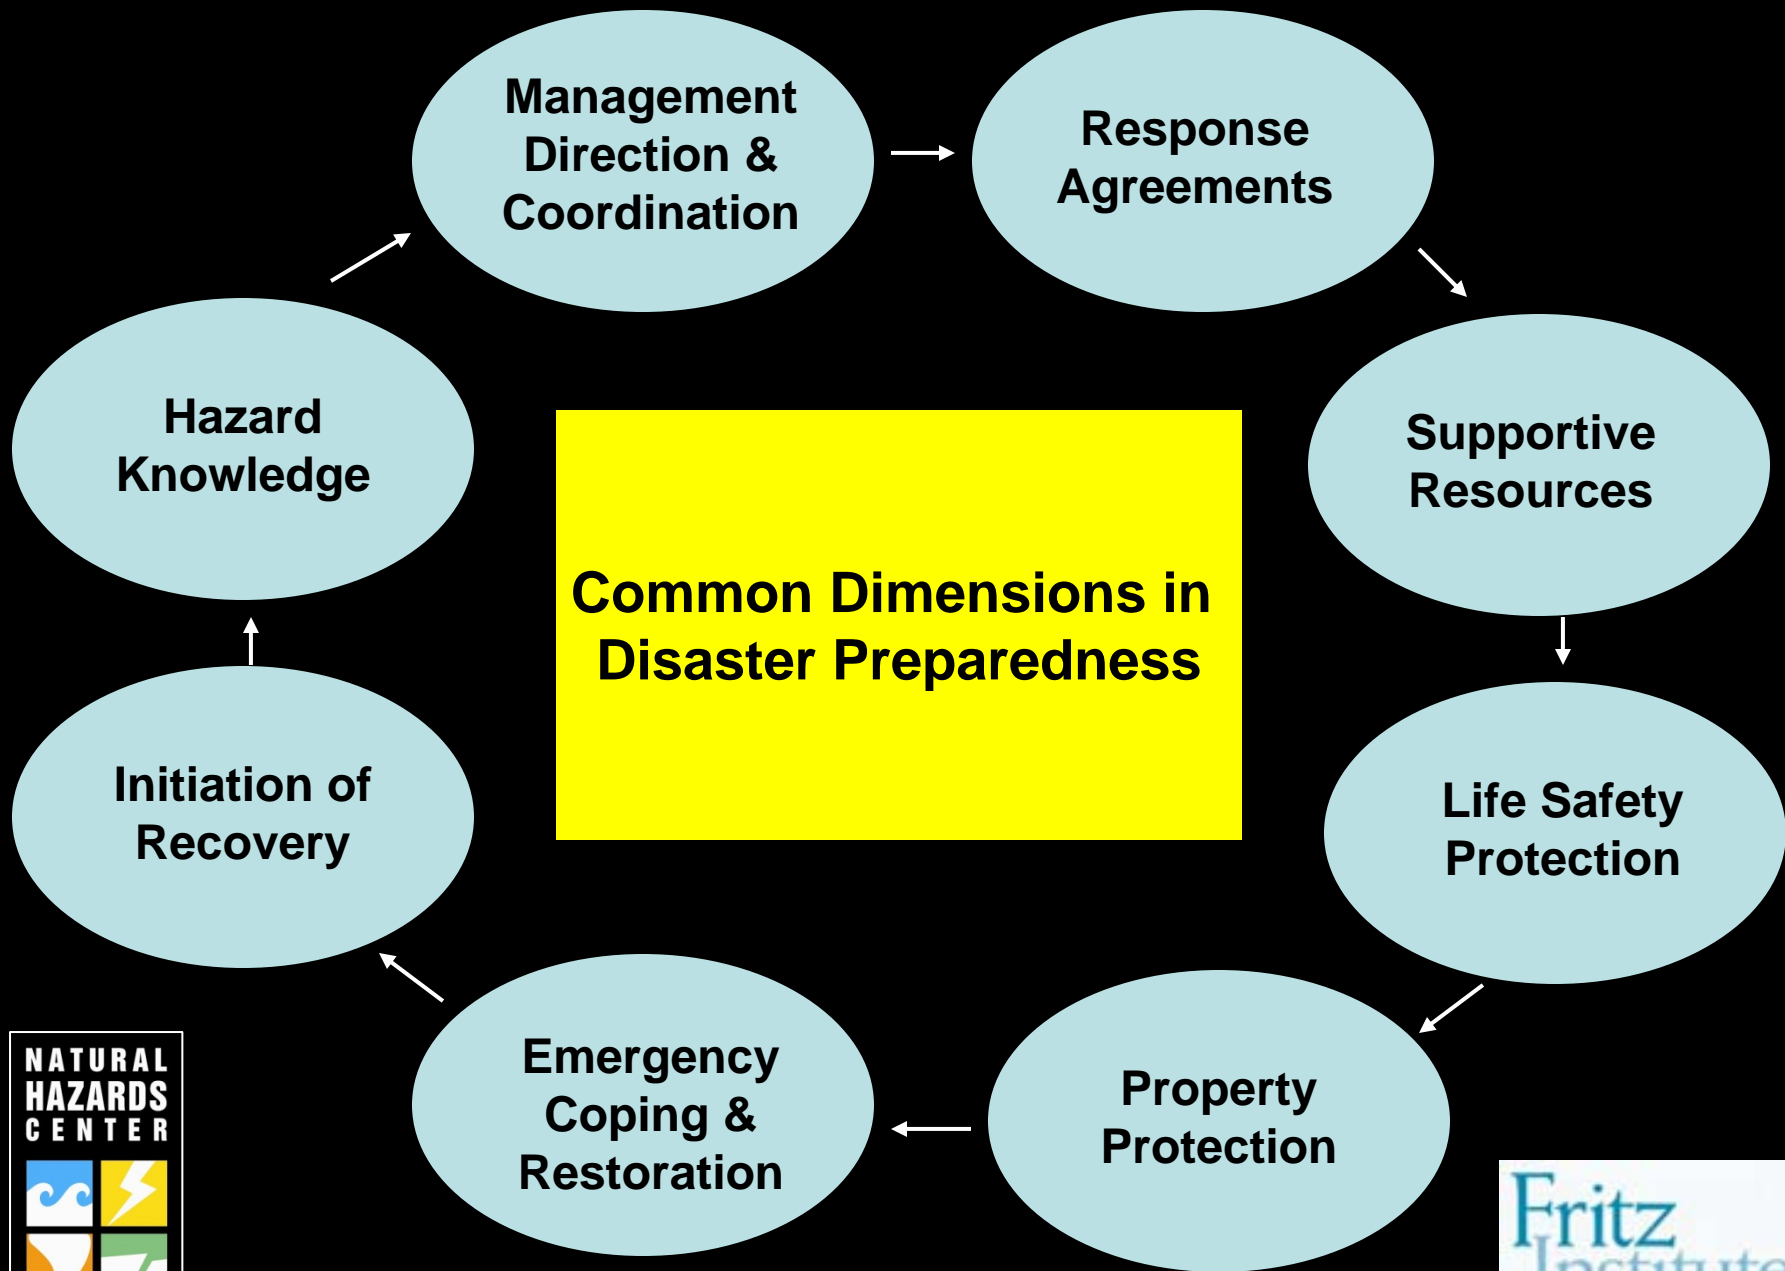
Management Direction & Coordination

Response Agreements

Supportive Resources

Life Safety Protection

Property Protection

Emergency Coping & Restoration

Initiation of Recovery

Hazard Knowledge

Common Dimensions in Disaster Preparedness

NATURAL HAZARDS CENTER

Fritz
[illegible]